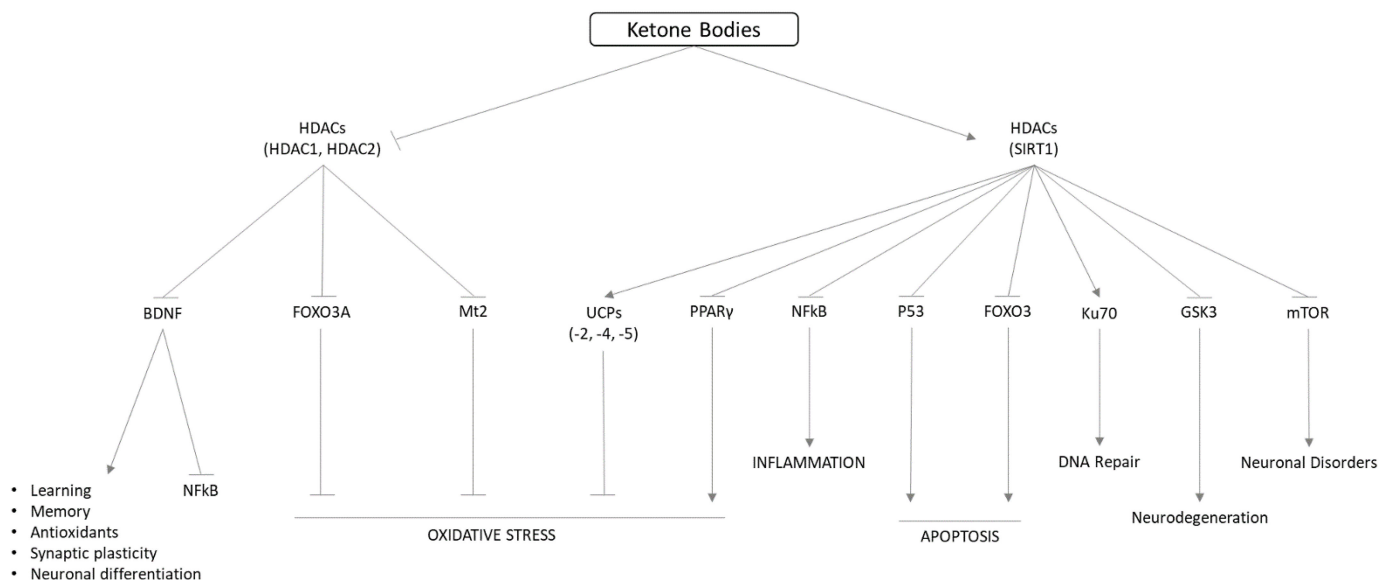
Ketone Bodies

HDACs (HDAC1, HDAC2)

HDACs (SIRT1)

BDNF

FOXO3A

Mt2

UCPs (-2, -4, -5)

PPARγ

NFkB

P53

FOXO3

Ku70

GSK3

mTOR

• Learning
• Memory
• Antioxidants
• Synaptic plasticity
• Neuronal differentiation

NFkB

OXIDATIVE STRESS

INFLAMMATION

APOPTOSIS

DNA Repair

Neurodegeneration

Neuronal Disorders